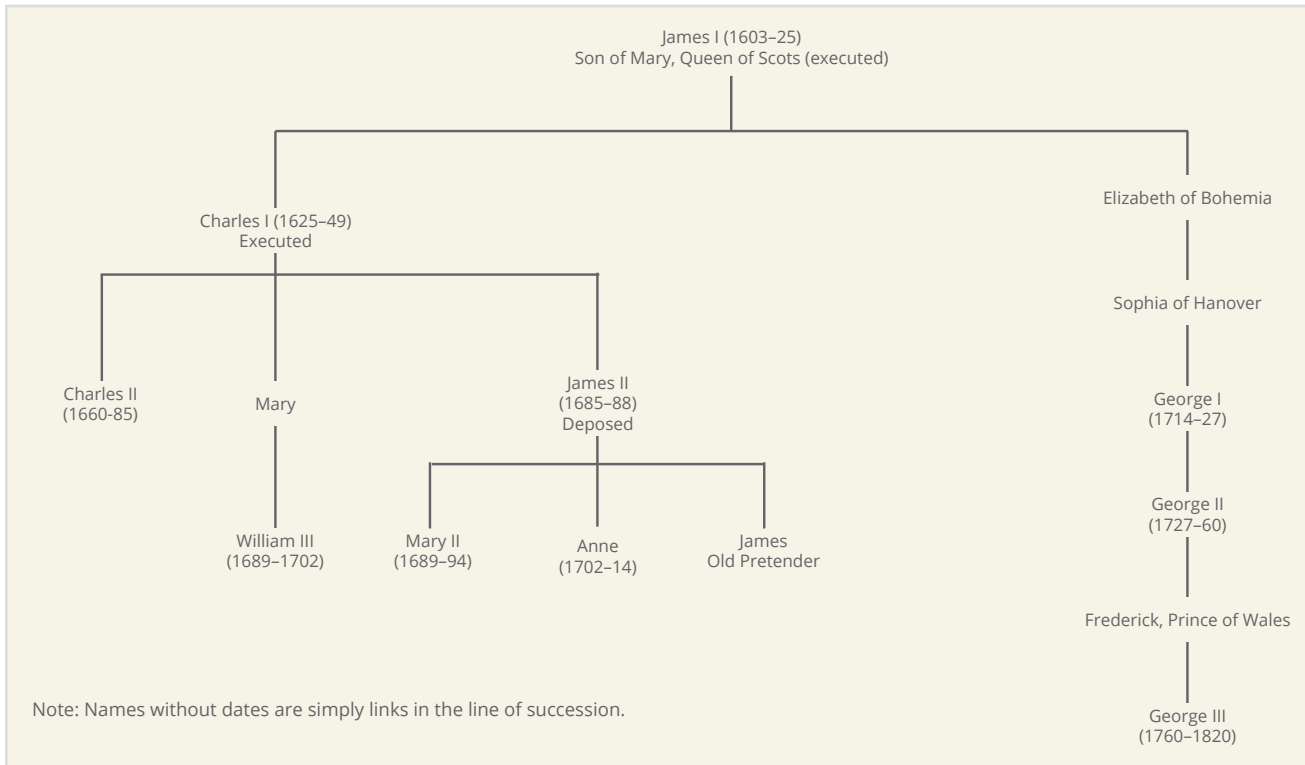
James I (1603–25)
Son of Mary, Queen of Scots (executed)

Charles I (1625–49)
Executed

Elizabeth of Bohemia

Sophia of Hanover

Charles II
(1660-85)

Mary

James II
(1685–88)
Deposed

George I
(1714–27)

George II
(1727–60)

William III
(1689–1702)

Mary II
(1689–94)

Anne
(1702–14)

James
Old Pretender

Frederick, Prince of Wales

Note: Names without dates are simply links in the line of succession.

George III
(1760–1820)